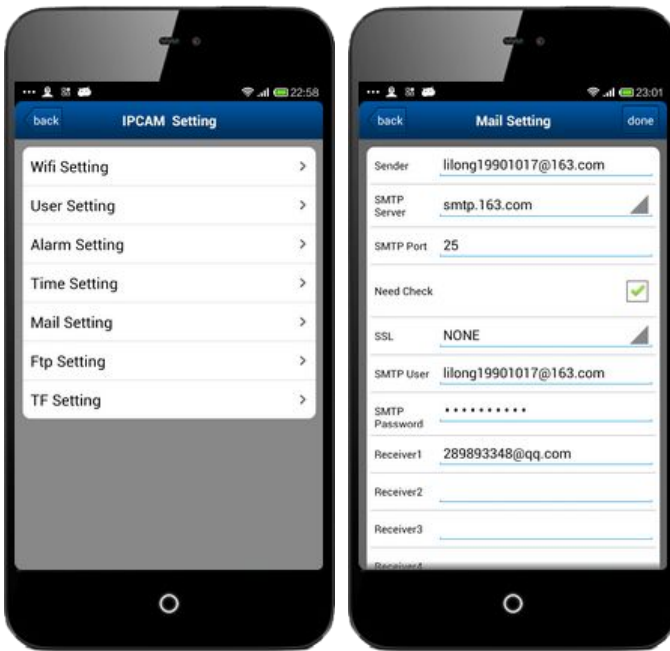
22:58

back IPCAM Setting

Wifi Setting >
User Setting >
Alarm Setting >
Time Setting >
Mail Setting >
Ftp Setting >
TF Setting >

23:01

back Mail Setting done

Sender lilong19901017@163.com
SMTP Server smtp.163.com
SMTP Port 25
Need Check
SSL NONE
SMTP User lilong19901017@163.com
SMTP Password ••••••••••
Receiver1 289893348@qq.com
Receiver2
Receiver3
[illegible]